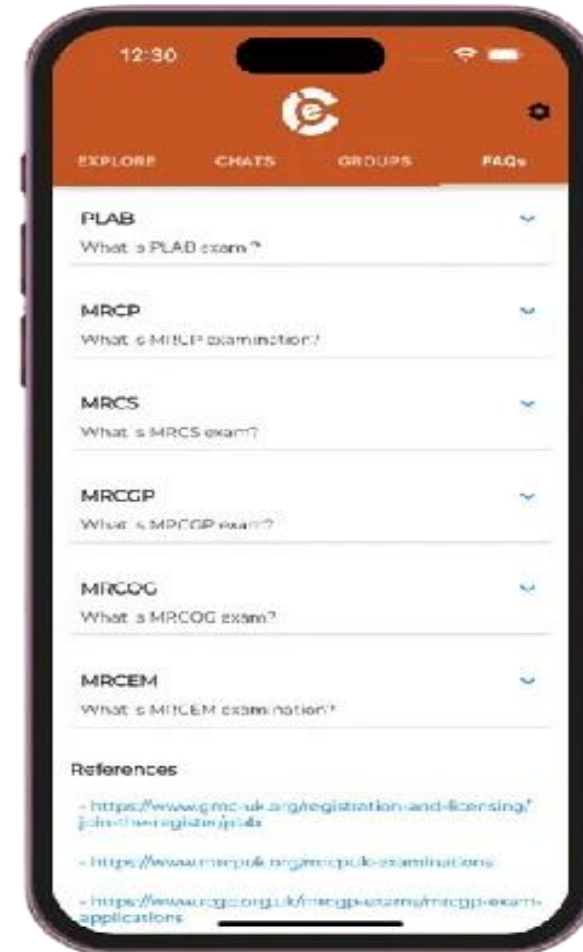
12:30

EXPLORE CHATS GROUPS FAQs

PLAB
What is PLAB exam?

MRCP
What is MRCP examination?

MRCS
What is MRCS exam?

MRCGP
What is MRCGP exam?

MRCOG
What is MRCOG exam?

MRCEM
What is MRCEM examination?

References

- https://www.gmc-uk.org/registration-and-licensing/join-the-register/plab

- https://www.mrcpuk.org/mrcpuk-examinations

- https://www.rcgp.org.uk/mrcgp-exams/mrcgp-exam-applications